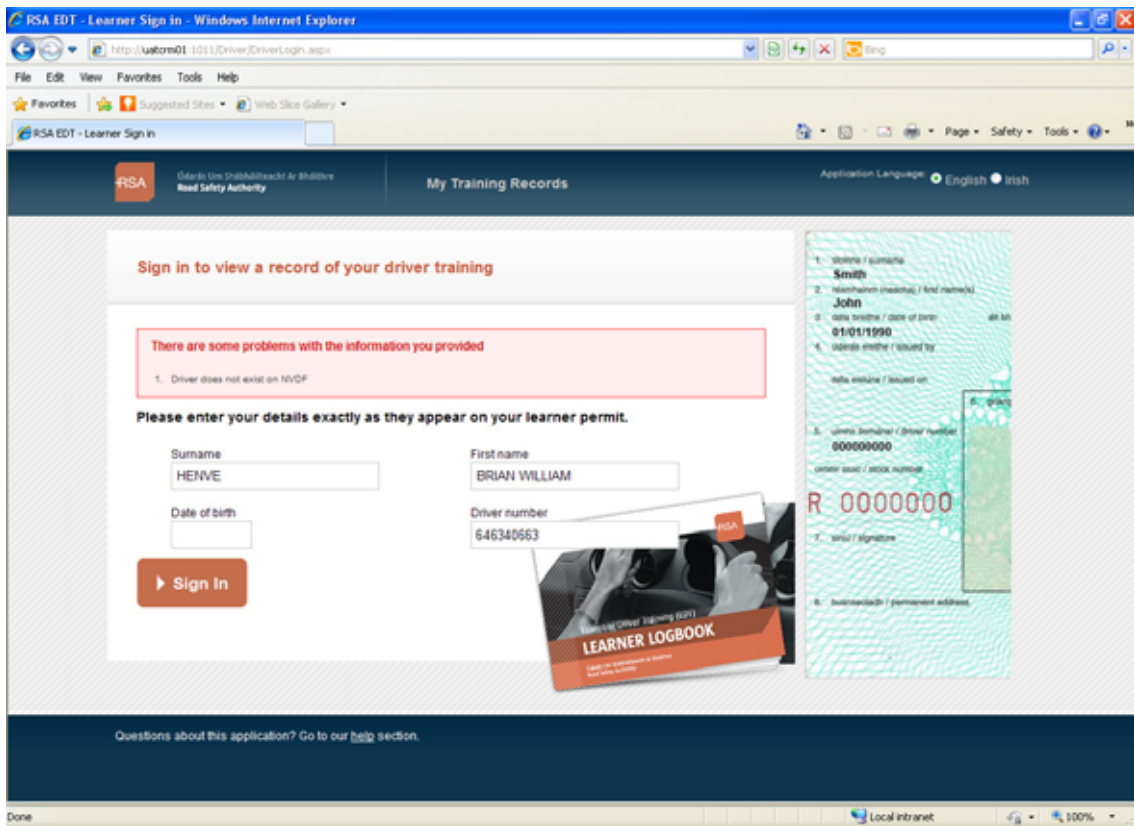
RSA EDT - Learner Sign in - Windows Internet Explorer

http://uatcrm01:1011/Driver/DriverLogin.aspx

Bing

File Edit View Favorites Tools Help

Favorites Suggested Sites Web Slice Gallery

RSA EDT - Learner Sign in

Page Safety Tools

RSA Údarás Um Shábháilteacht Ar Bhóithre Road Safety Authority

My Training Records

Application Language: English Irish

Sign in to view a record of your driver training

There are some problems with the information you provided

1. Driver does not exist on NVDF

Please enter your details exactly as they appear on your learner permit.

Surname
HENVE

First name
BRIAN WILLIAM

Date of birth

Driver number
646340663

Sign In

1. sloinne / surname
Smith
2. réamhainm (neacha) / first name(s)
John
3. dáta breithe / date of birth
01/01/1990
4. údarás eisithe / issued by
dáta eisiúna / issued on
5. uimhir tiomána / driver number
000000000
uimhir stoic / stock number
R 0000000
7. síniú / signature
8. buanseoladh / permanent address

Essential Driver Training (EDT)
LEARNER LOGBOOK

RSA

Questions about this application? Go to our help section.

Done

Local intranet

100%